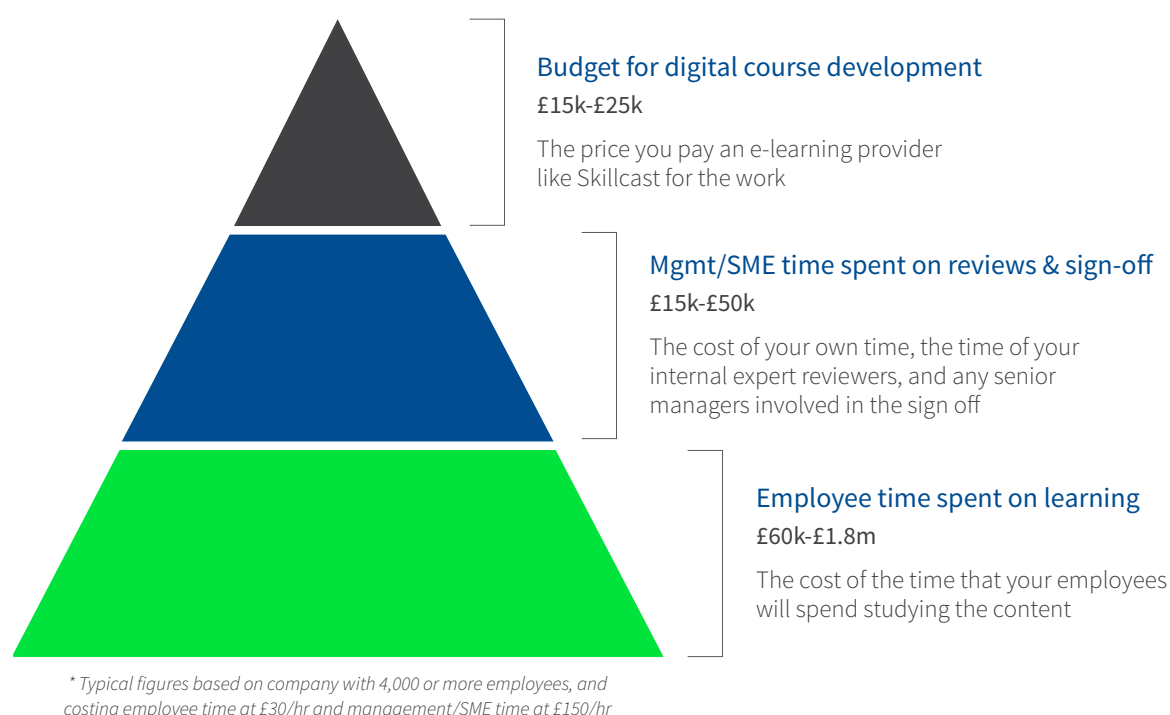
Budget for digital course development
£15k-£25k
The price you pay an e-learning provider like Skillcast for the work

Mgmt/SME time spent on reviews & sign-off
£15k-£50k
The cost of your own time, the time of your internal expert reviewers, and any senior managers involved in the sign off

Employee time spent on learning
£60k-£1.8m
The cost of the time that your employees will spend studying the content

* Typical figures based on company with 4,000 or more employees, and costing employee time at £30/hr and management/SME time at £150/hr